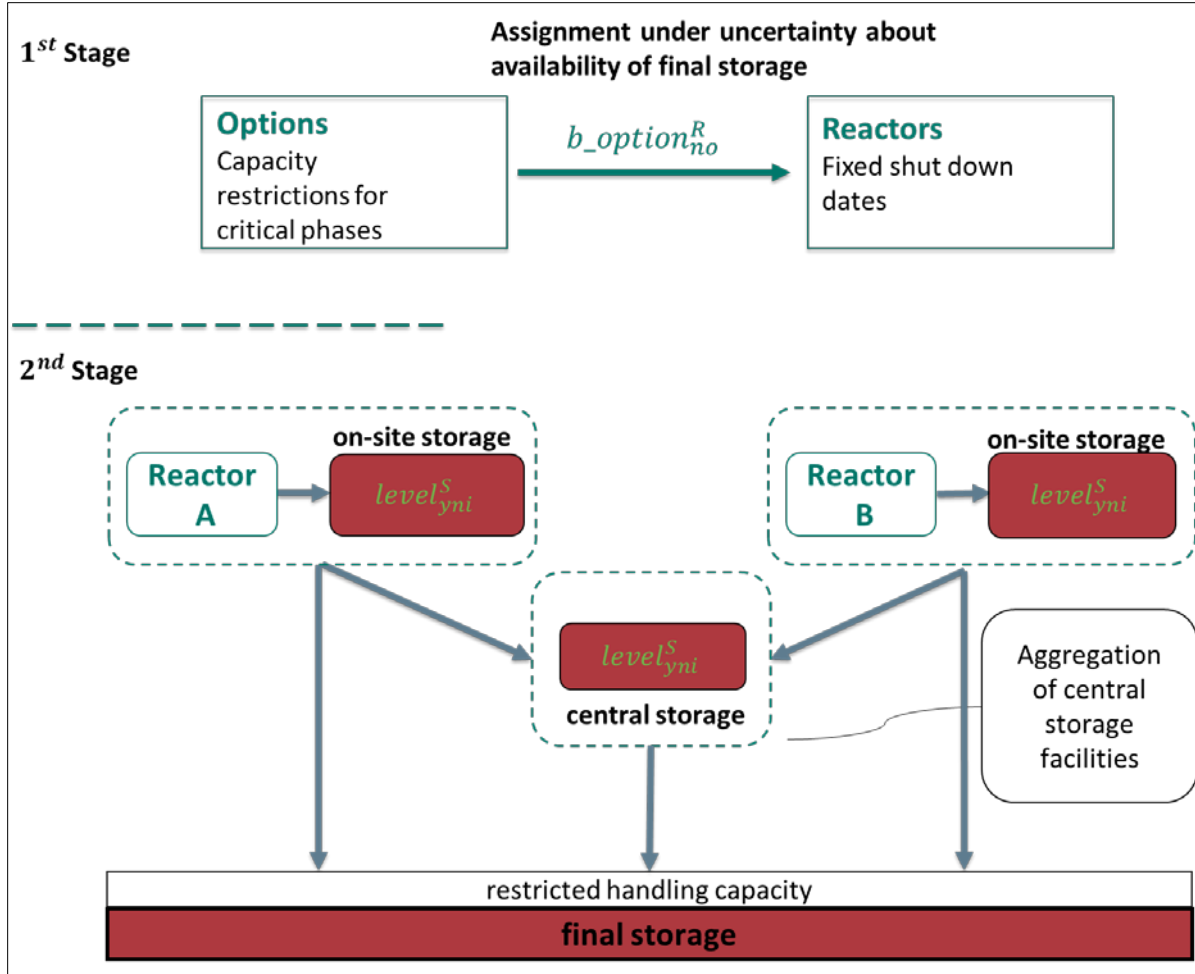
$1^{st}$ Stage

Assignment under uncertainty about availability of final storage

Options
Capacity restrictions for critical phases

$b\_option_{no}^{R}$

Reactors
Fixed shut down dates

$2^{nd}$ Stage

on-site storage

Reactor A

$level_{yni}^{S}$

on-site storage

Reactor B

$level_{yni}^{S}$

$level_{yni}^{S}$

central storage

Aggregation of central storage facilities

restricted handling capacity

final storage